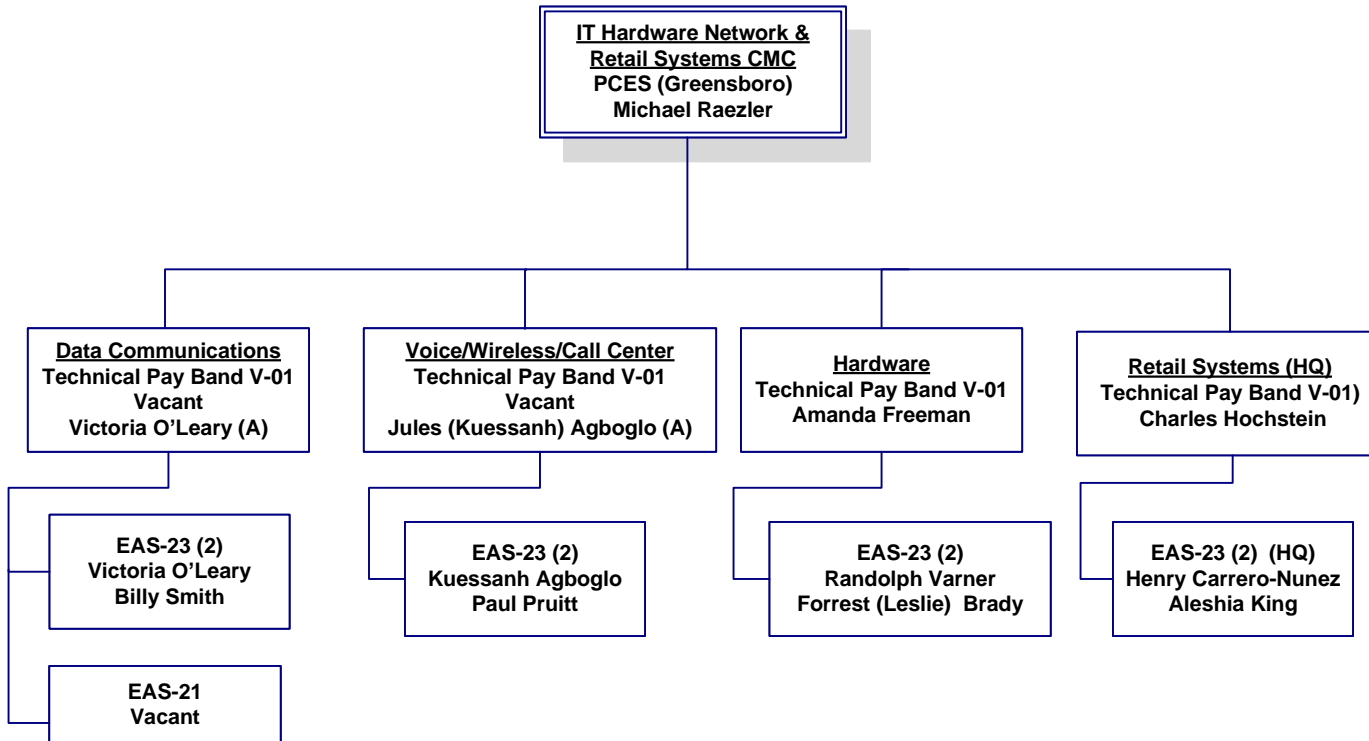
IT Hardware Network & Retail Systems CMC
PCES (Greensboro)
Michael Raezler

Data Communications
Technical Pay Band V-01
Vacant
Victoria O'Leary (A)

EAS-23 (2)
Victoria O'Leary
Billy Smith

EAS-21
Vacant

Voice/Wireless/Call Center
Technical Pay Band V-01
Vacant
Jules (Kuessanh) Agboglo (A)

EAS-23 (2)
Kuessanh Agboglo
Paul Pruitt

Hardware
Technical Pay Band V-01
Amanda Freeman

EAS-23 (2)
Randolph Varner
Forrest (Leslie) Brady

Retail Systems (HQ)
Technical Pay Band V-01)
Charles Hochstein

EAS-23 (2) (HQ)
Henry Carrero-Nunez
Aleshia King